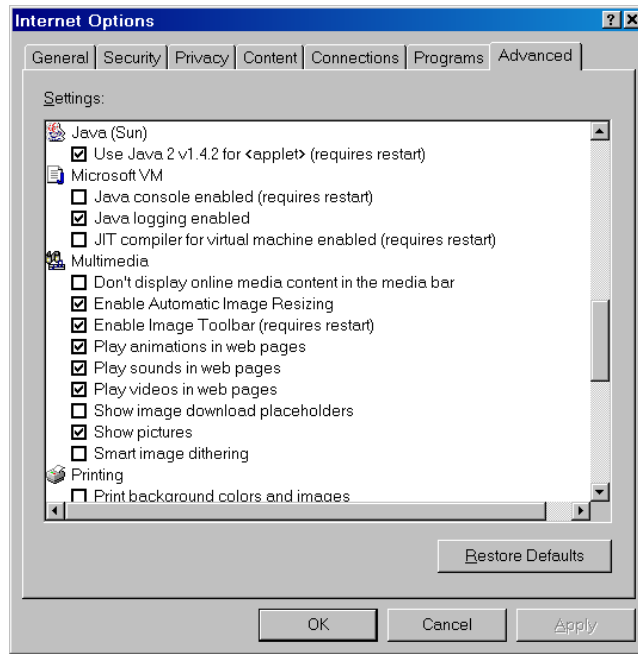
Internet Options

General | Security | Privacy | Content | Connections | Programs | Advanced

Settings:

Java (Sun)
☑ Use Java 2 v1.4.2 for <applet> (requires restart)
Microsoft VM
☐ Java console enabled (requires restart)
☑ Java logging enabled
☐ JIT compiler for virtual machine enabled (requires restart)
Multimedia
☐ Don't display online media content in the media bar
☑ Enable Automatic Image Resizing
☑ Enable Image Toolbar (requires restart)
☑ Play animations in web pages
☑ Play sounds in web pages
☑ Play videos in web pages
☐ Show image download placeholders
☑ Show pictures
☐ Smart image dithering
Printing
☐ Print background colors and images

Restore Defaults

OK | Cancel | Apply